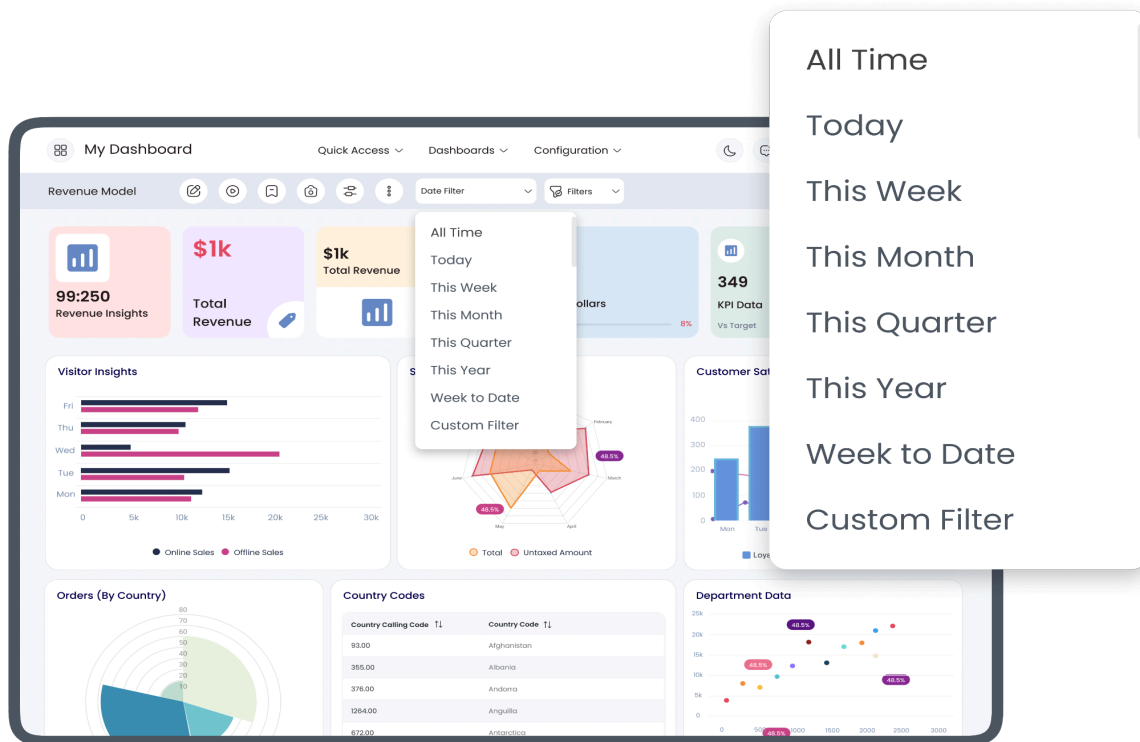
All Time
Today
This Week
This Month
This Quarter
This Year
Week to Date
Custom Filter

My Dashboard
Quick Access
Dashboards
Configuration

Revenue Model
Date Filter
Filters

All Time
Today
This Week
This Month
This Quarter
This Year
Week to Date
Custom Filter

99:250
Revenue Insights

$1k
Total Revenue

$1k
Total Revenue

ollars
8%

349
KPI Data
Vs Target

Visitor Insights
Fri
Thu
Wed
Tue
Mon
0
5k
10k
15k
20k
25k
30k
Online Sales
Offline Sales

S
February
48.5%
March
June
48.5%
May
April
Total
Untaxed Amount

Customer Sat
400
300
200
100
0
Mon
Tue
Loya

Orders (By Country)
80
70
60
50
40
30
20
10

Country Codes
| Country Calling Code | Country Code |
|---|---|
| 93.00 | Afghanistan |
| 355.00 | Albania |
| 376.00 | Andorra |
| 1264.00 | Anguilla |
| 672.00 | Antarctica |

Department Data
25k
20k
15k
10k
5k
0
48.5%
48.5%
48.5%
48.5%
0
500
1000
1500
2000
2500
3000